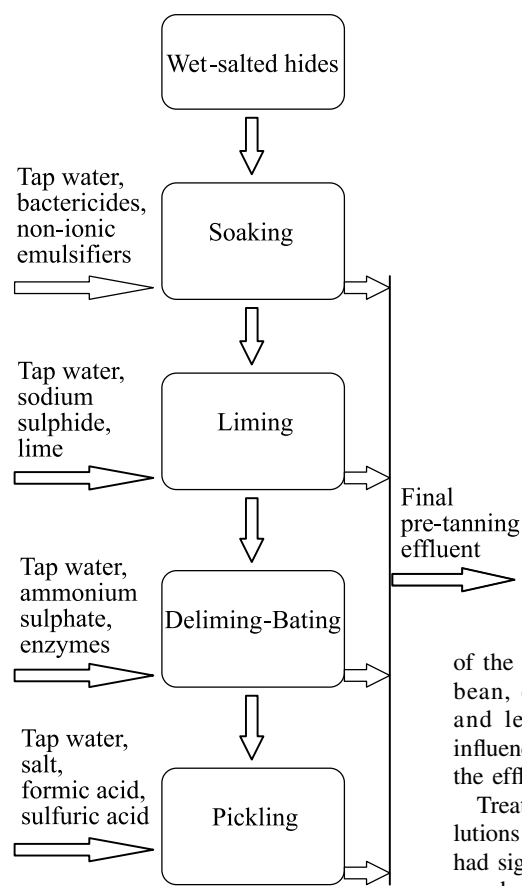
Wet-salted hides

Tap water, bactericides, non-ionic emulsifiers

Soaking

Tap water, sodium sulphide, lime

Liming

Final pre-tanning effluent

Tap water, ammonium sulphate, enzymes

Deliming-Bating

Tap water, salt, formic acid, sulfuric acid

Pickling

of the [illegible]
bean, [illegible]
and le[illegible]
influen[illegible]
the effl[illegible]

Trea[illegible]
lutions
had sig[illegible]